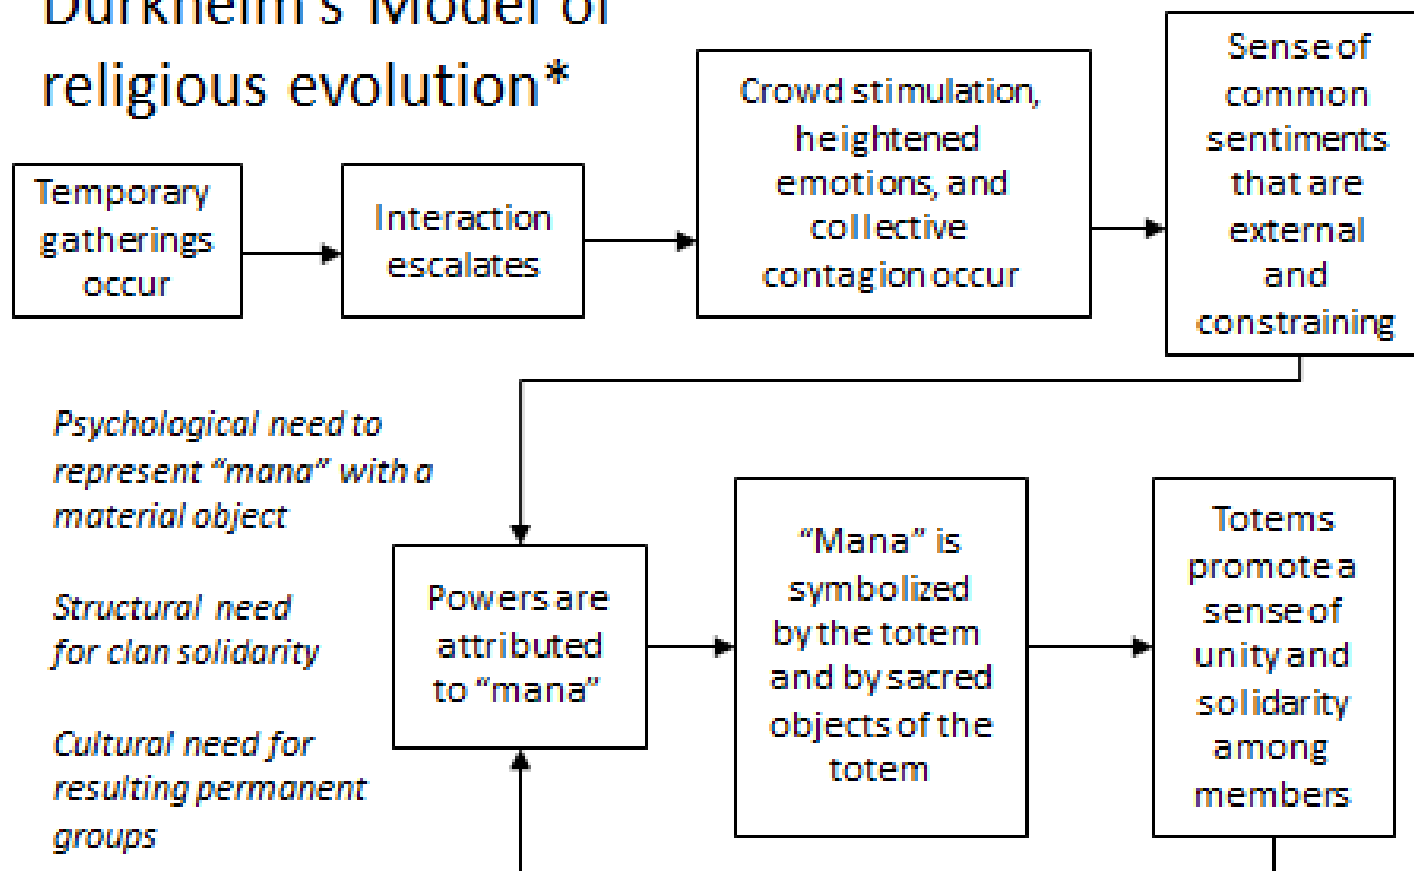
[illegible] Model of religious evolution*

Temporary gatherings occur

Interaction escalates

Crowd stimulation, heightened emotions, and collective contagion occur

Sense of common sentiments that are external and constraining

Psychological need to represent "mana" with a material object

Structural need for clan solidarity

Cultural need for resulting permanent groups

Powers are attributed to "mana"

"Mana" is symbolized by the totem and by sacred objects of the totem

Totems promote a sense of unity and solidarity among members